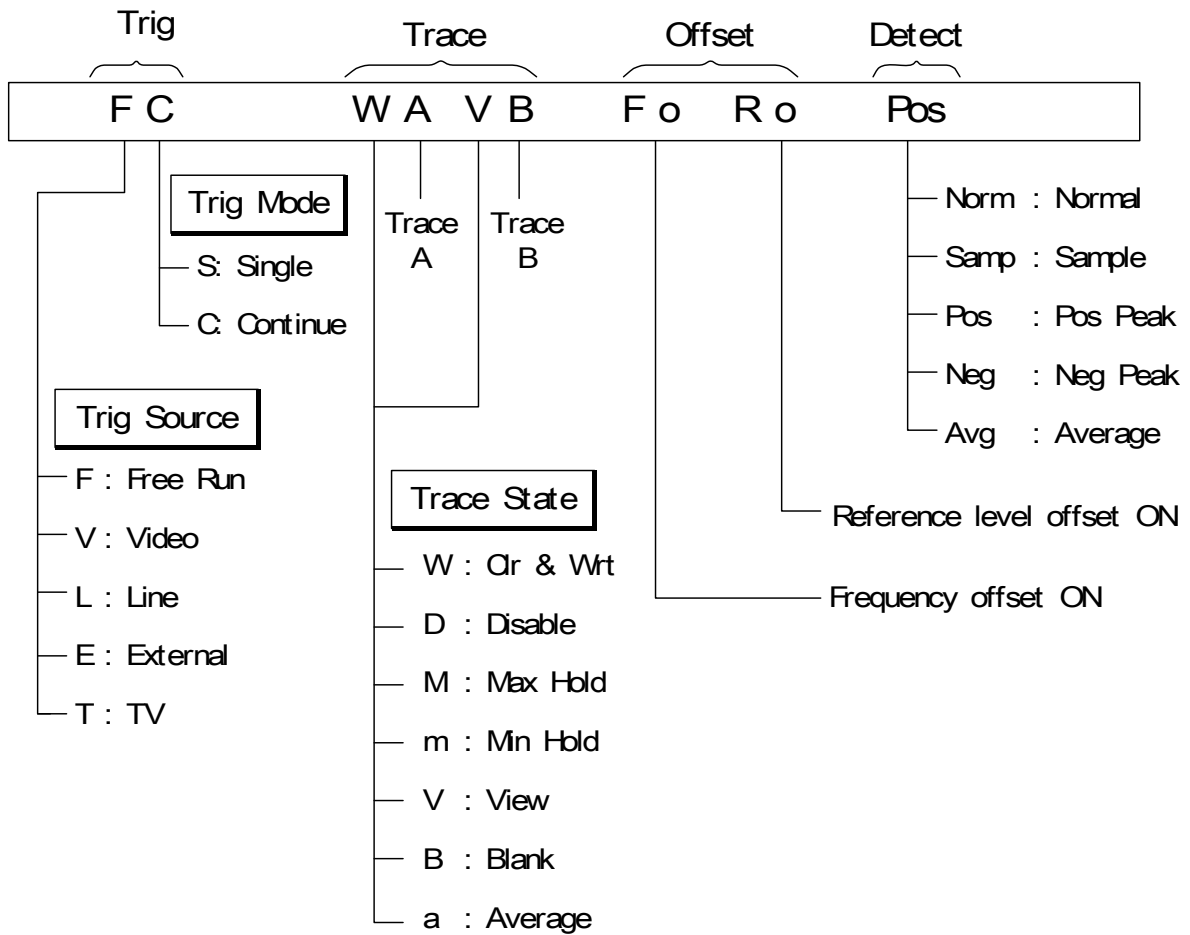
Trig Trace Offset Detect

F C W A V B F o R o Pos

Trig Mode
S: Single
C: Continue

Trace A
Trace B

Norm : Normal
Samp : Sample
Pos : Pos Peak
Neg : Neg Peak
Avg : Average

Trig Source
F : Free Run
V : Video
L : Line
E : External
T : TV

Trace State
W : Clr & Wrt
D : Disable
M : Max Hold
m : Min Hold
V : View
B : Blank
a : Average

Reference level offset ON

Frequency offset ON